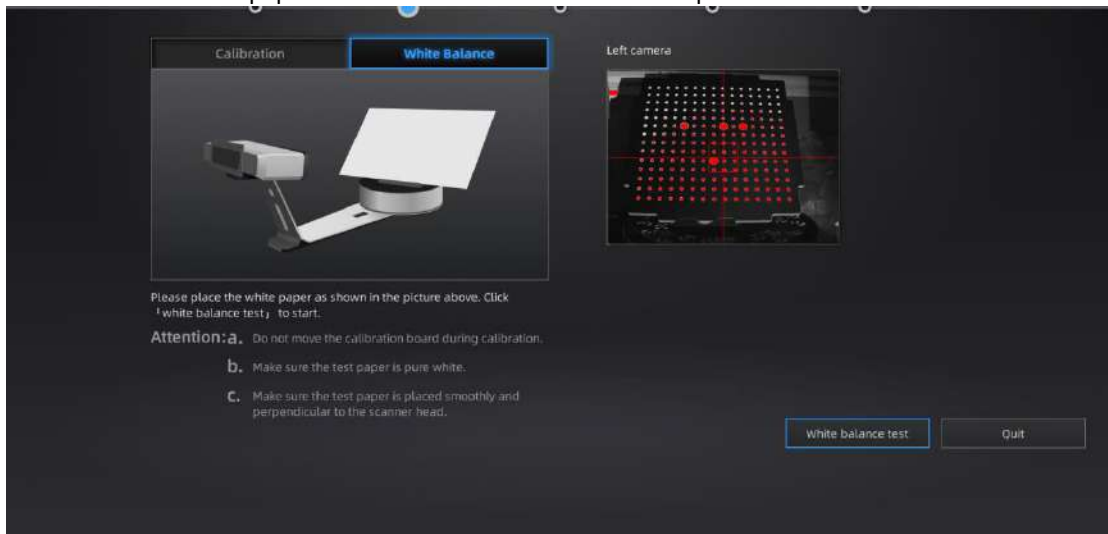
Calibration

White Balance

Left camera

Please place the white paper as shown in the picture above. Click 「white balance test」 to start.

Attention: a. Do not move the calibration board during calibration.

b. Make sure the test paper is pure white.

c. Make sure the test paper is placed smoothly and perpendicular to the scanner head.

White balance test

Quit